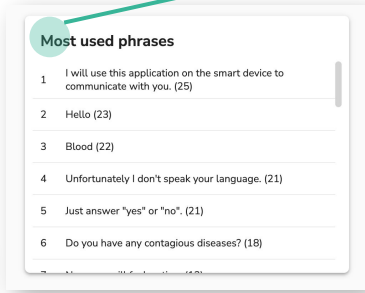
Most used phrases

1 I will use this application on the smart device to communicate with you. (25)

2 Hello (23)

3 Blood (22)

4 Unfortunately I don't speak your language. (21)

5 Just answer "yes" or "no". (21)

6 Do you have any contagious diseases? (18)

7 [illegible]